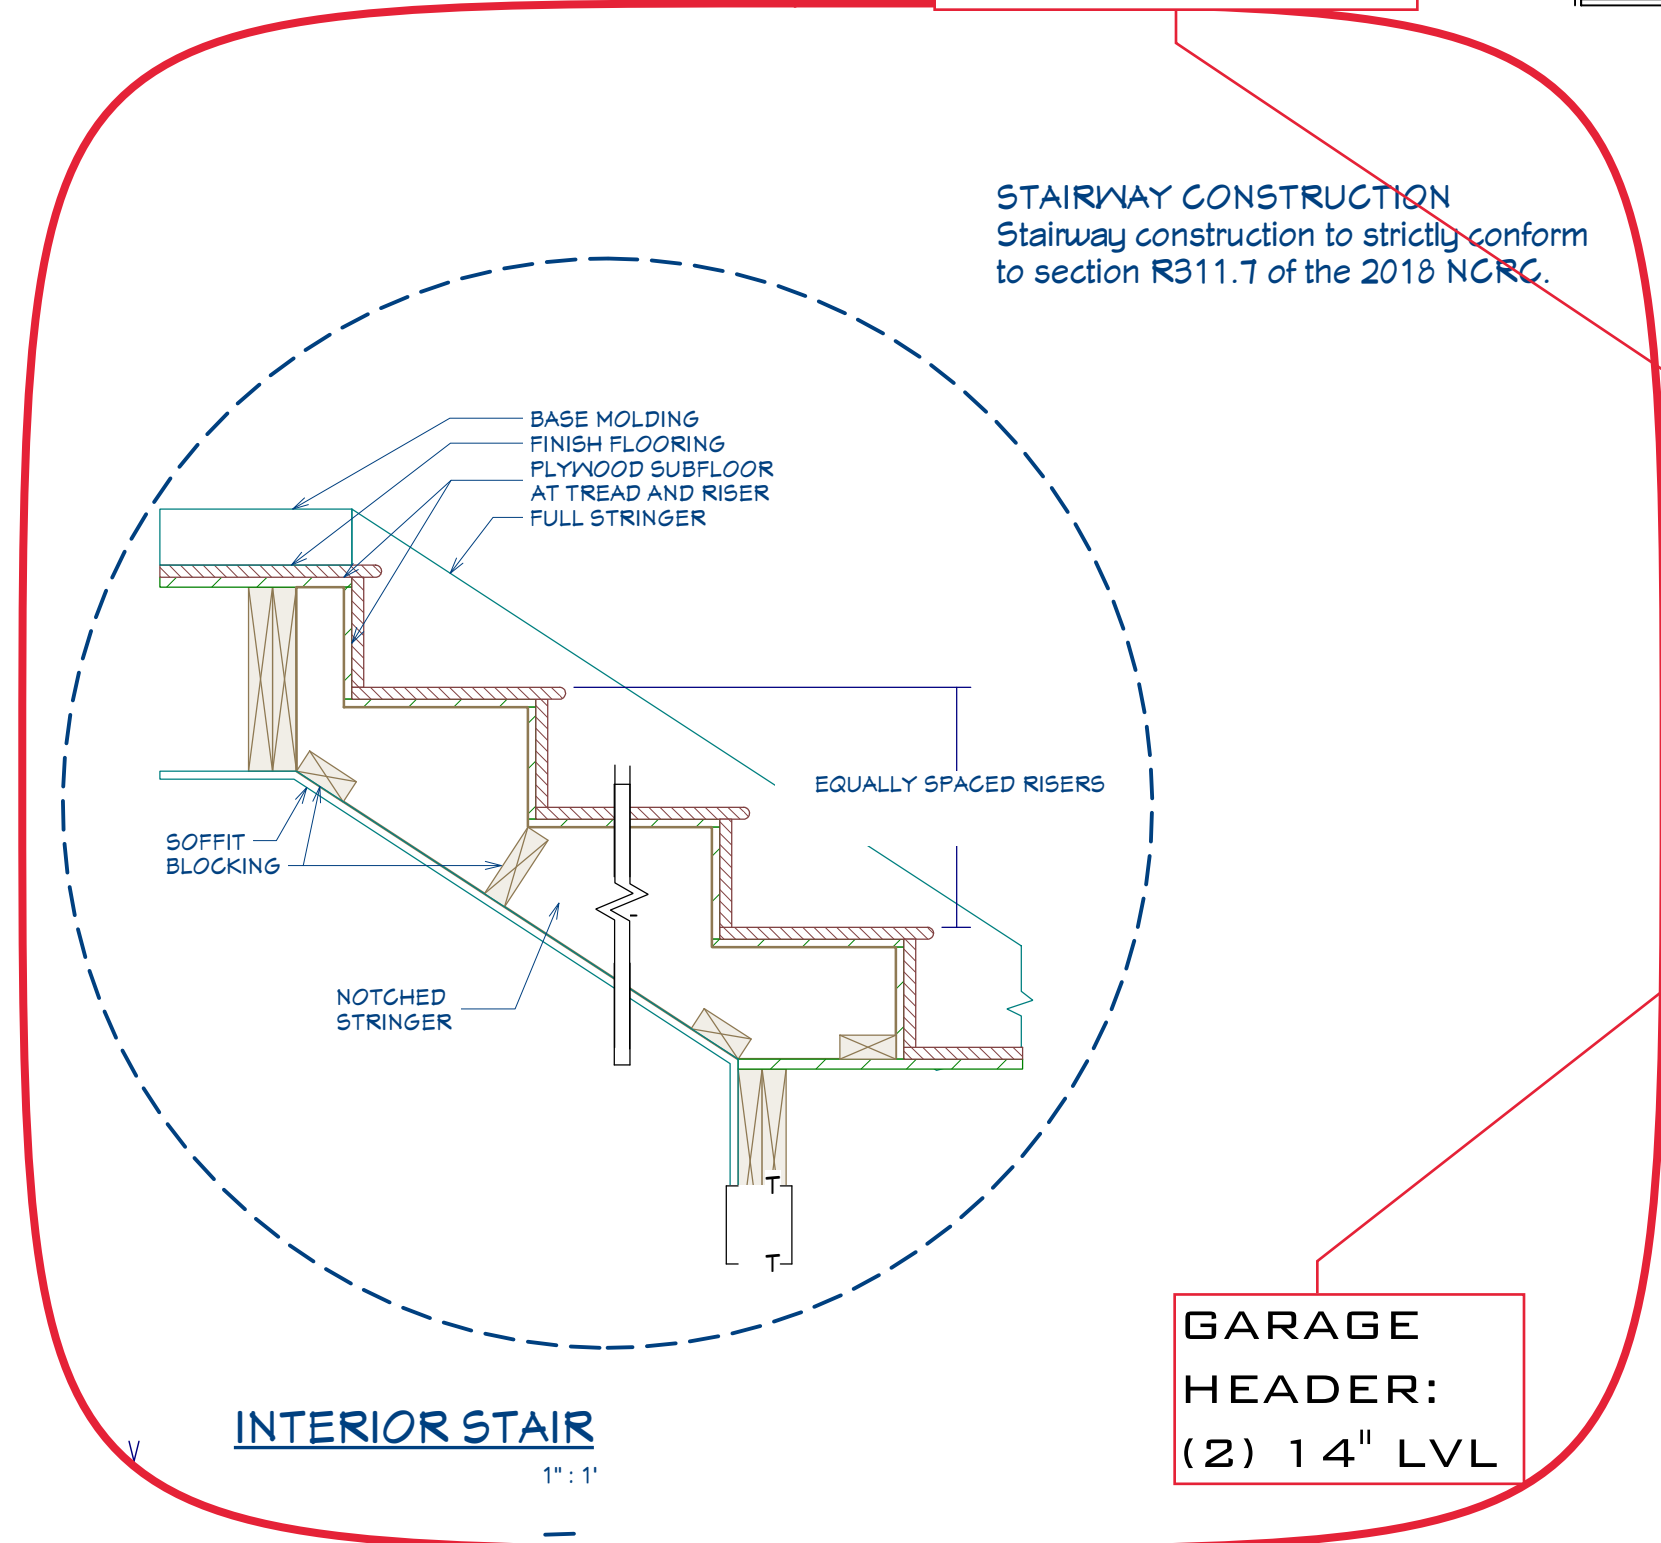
STAIRWAY CONSTRUCTION
Stairway construction to strictly conform to section R311.7 of the 2018 NCRC.

BASE MOLDING
FINISH FLOORING
PLYWOOD SUBFLOOR AT TREAD AND RISER
FULL STRINGER

EQUALLY SPACED RISERS

SOFFIT BLOCKING

NOTCHED STRINGER

INTERIOR STAIR
1" : 1'

GARAGE HEADER: (2) 14" LVL